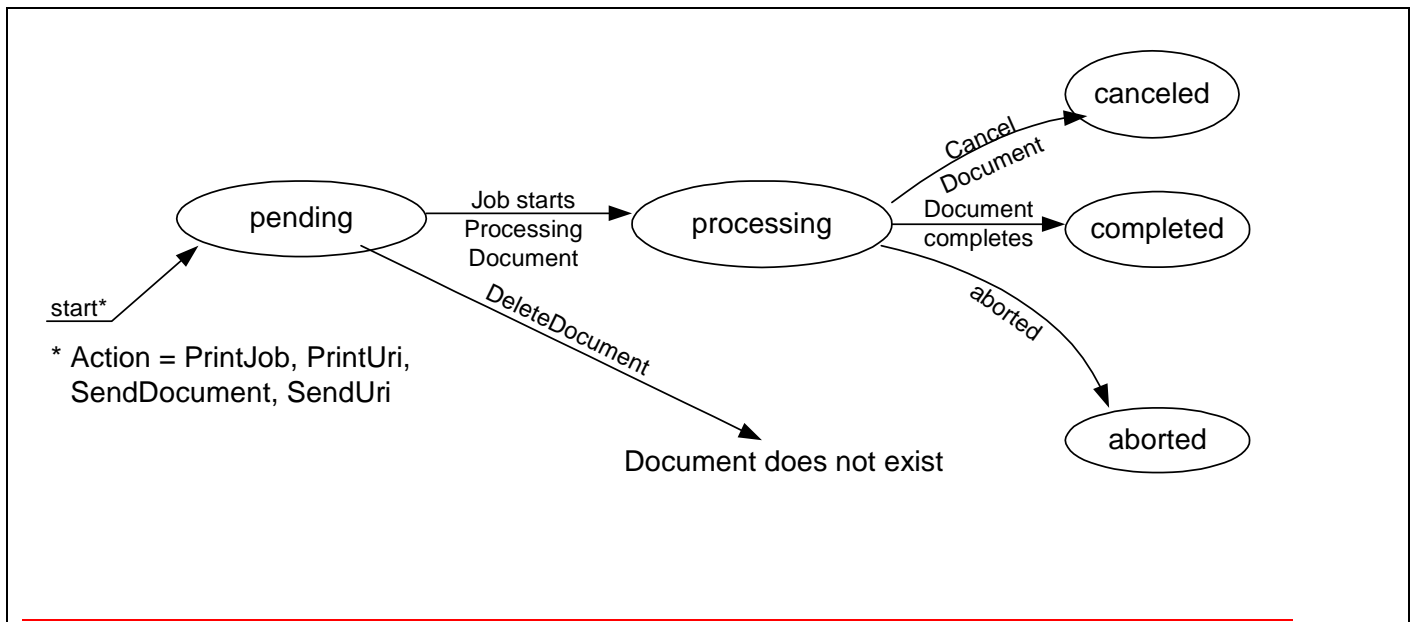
canceled

Cancel Document

Job starts Processing Document

pending

processing

Document completes

completed

start*

aborted

DeleteDocument

* Action = PrintJob, PrintUri, SendDocument, SendUri

aborted

Document does not exist